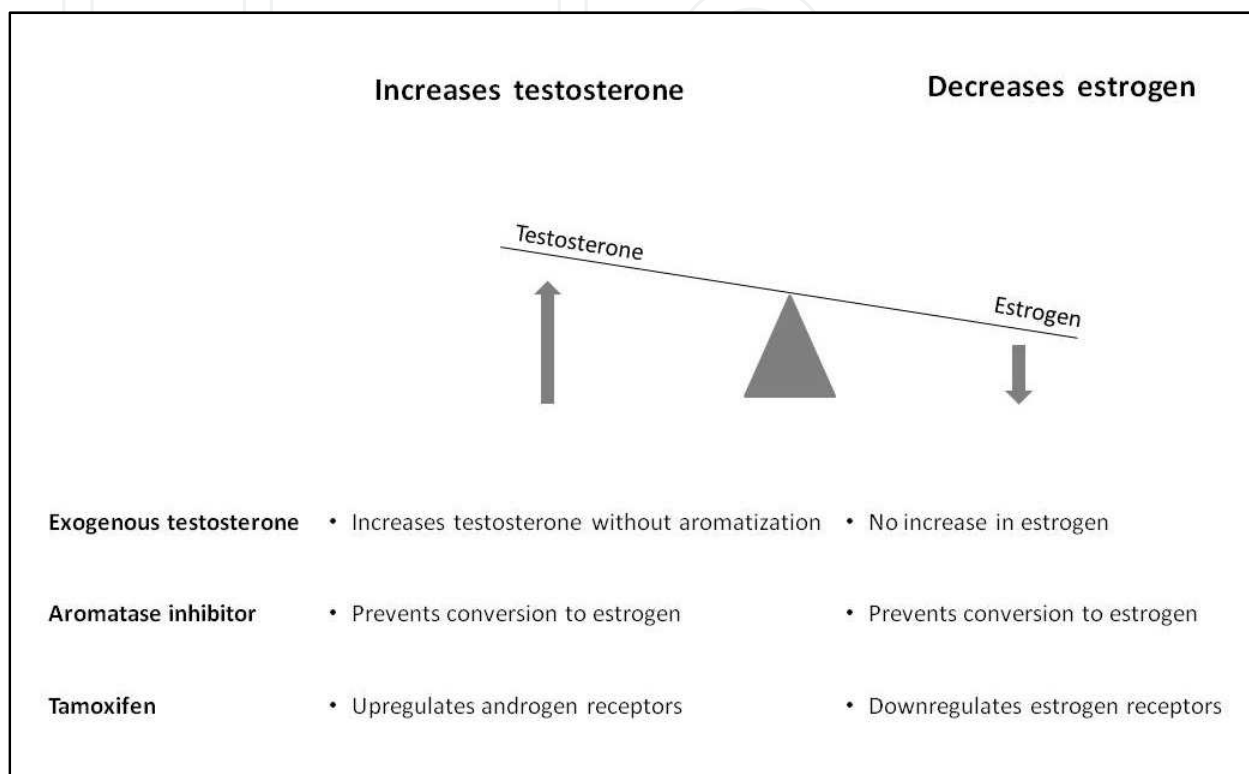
|  | Increases testosterone | Decreases estrogen |
|---|---|---|
| Exogenous testosterone | • Increases testosterone without aromatization | • No increase in estrogen |
| Aromatase inhibitor | • Prevents conversion to estrogen | • Prevents conversion to estrogen |
| Tamoxifen | • Upregulates androgen receptors | • Downregulates estrogen receptors |

Testosterone

Estrogen